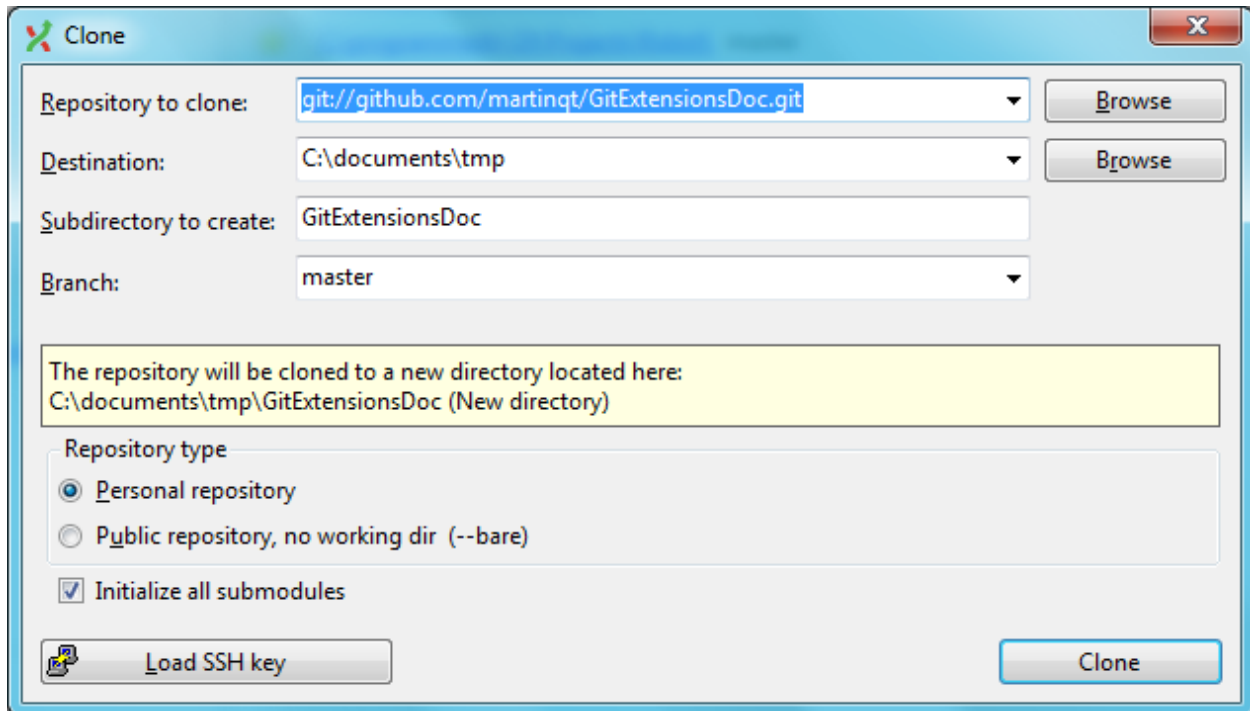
Clone

Repository to clone: git://github.com/martinqt/GitExtensionsDoc.git Browse

Destination: C:\documents\tmp Browse

Subdirectory to create: GitExtensionsDoc

Branch: master

The repository will be cloned to a new directory located here:
C:\documents\tmp\GitExtensionsDoc (New directory)

Repository type

Personal repository

Public repository, no working dir (--bare)

Initialize all submodules

Load SSH key

Clone